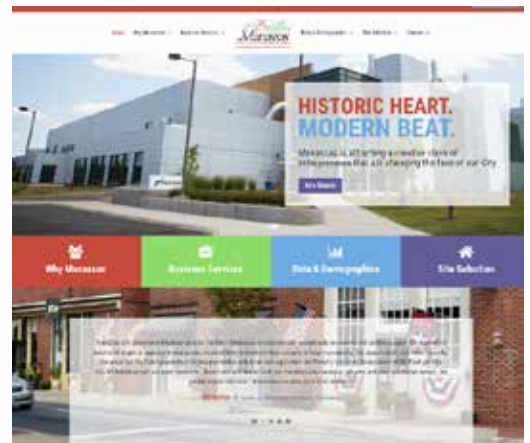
Home Why Manassas Business Services Manassas Data & Demographics Site Selection Contact Us

HISTORIC HEART.
MODERN BEAT.

Manassas is attracting a creative class of entrepreneurs that are changing the face of our City.

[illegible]

Why Manassas

Business Services

Data & Demographics

Site Selection

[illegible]